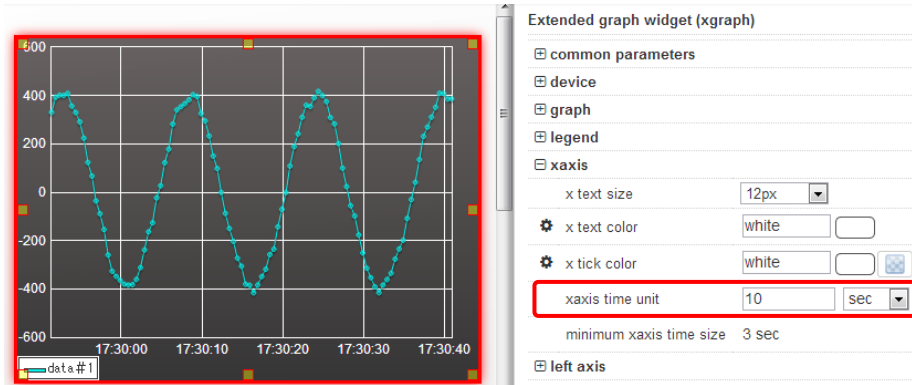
600
400
200
0
-200
-400
-600
17:30:00
17:30:10
17:30:20
17:30:30
17:30:40
data#1

Extended graph widget (xgraph)

⊞ common parameters
⊞ device
⊞ graph
⊞ legend
⊟ xaxis

| | |
|---|---|
| x text size | 12px |
| x text color | white |
| x tick color | white |
| xaxis time unit | 10 sec |
| minimum xaxis time size | 3 sec |

⊞ left axis